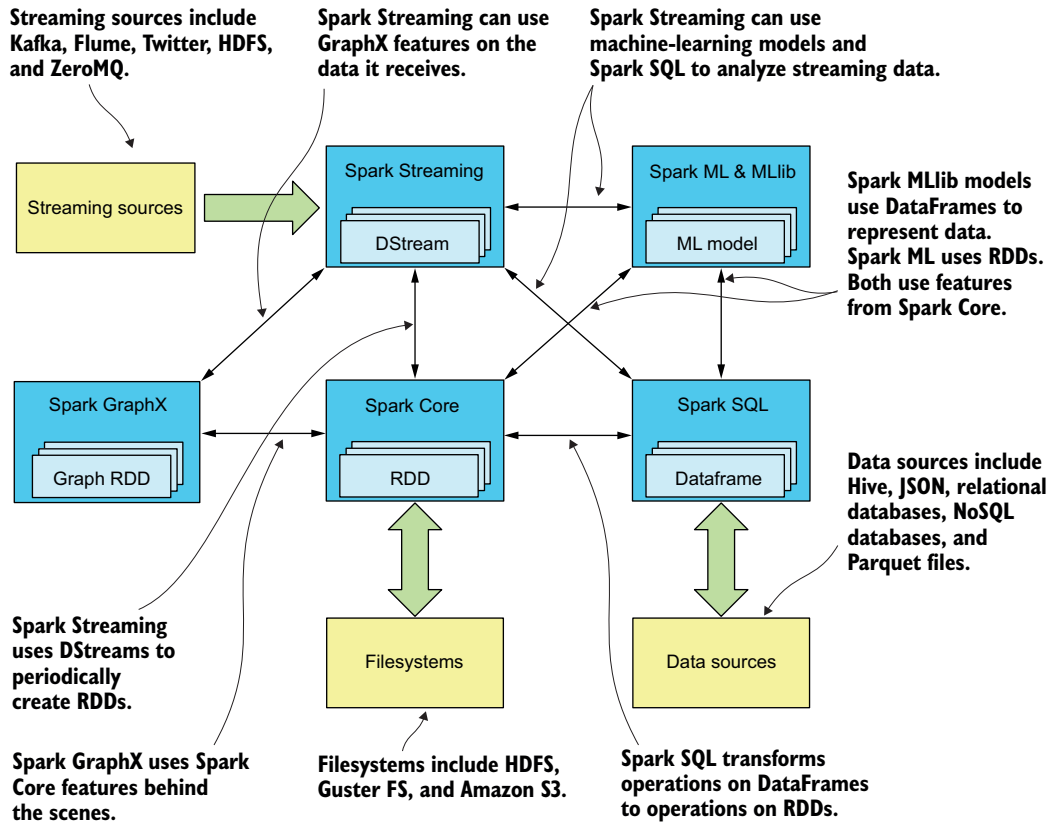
Streaming sources include Kafka, Flume, Twitter, HDFS, and ZeroMQ.

Spark Streaming can use GraphX features on the data it receives.

Spark Streaming can use machine-learning models and Spark SQL to analyze streaming data.

Streaming sources

Spark Streaming

DStream

Spark ML & MLlib

ML model

Spark MLlib models use DataFrames to represent data. Spark ML uses RDDs. Both use features from Spark Core.

Spark GraphX

Graph RDD

Spark Core

RDD

Spark SQL

Dataframe

Data sources include Hive, JSON, relational databases, NoSQL databases, and Parquet files.

Filesystems

Data sources

Spark Streaming uses DStreams to periodically create RDDs.

Spark GraphX uses Spark Core features behind the scenes.

Filesystems include HDFS, Guster FS, and Amazon S3.

Spark SQL transforms operations on DataFrames to operations on RDDs.